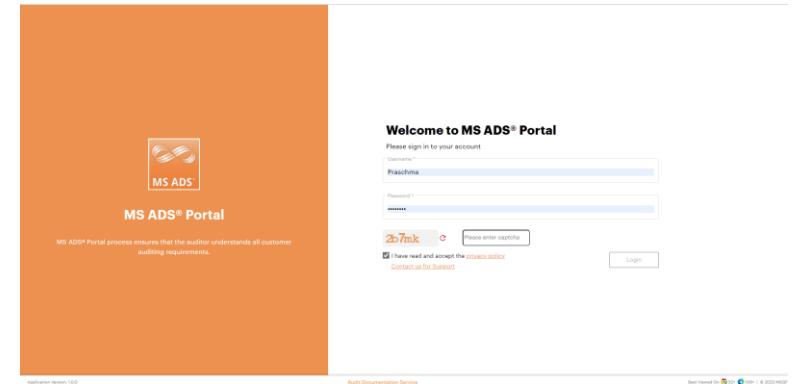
MS ADS

MS ADS® Portal

MS ADS® Portal process ensures that the auditor understands all customer auditing requirements.

Welcome to MS ADS® Portal

Please sign in to your account

Username *

Praschma

Password *

••••••••

2b7mk

Please enter captcha

I have read and accept the privacy policy

Contact us for Support

Login

Application Version: 1.0.0

Audit Documentation Service

Best Viewed On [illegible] | © 2023 MSQP